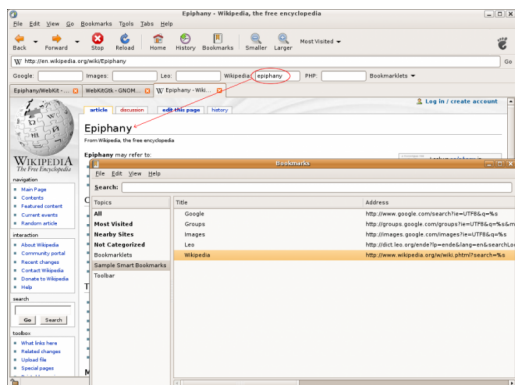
Epiphany - Wikipedia, the free encyclopedia

File Edit View Go Bookmarks Tools Tabs Help

Back Forward Stop Reload Home History Bookmarks Smaller Larger Most Visited

http://en.wikipedia.org/wiki/Epiphany

Go

Google: Images: Leo: Wikipedia: epiphany PHP: Bookmarklets

Epiphany/WebKit - ... WebKitGtk - GNOM... Epiphany - Wiki...

article discussion edit this page history

Log in / create account

Epiphany

From Wikipedia, the free encyclopedia

Epiphany may refer to:

WIKIPEDIA
The Free Encyclopedia

navigation
Main Page
Contents
Featured content
Current events
Random article

interaction
About Wikipedia
Community portal
Recent changes
Contact Wikipedia
Donate to Wikipedia
Help

search
Go Search

toolbox
What links here
Related changes
Upload file
Special pages

Bookmarks

File Edit View Help

Search:

| Topics | Title | Address |
|---|---|---|
| All | Google | http://www.google.com/search?ie=UTF8&q=%s |
| Most Visited | Groups | http://groups.google.com/groups?ie=UTF8&q=%s&m |
| Nearby Sites | Images | http://images.google.com/images?ie=UTF8&q=%s |
| Not Categorized | Leo | http://dict.leo.org/ende?lp=ende&lang=en&searchLo |
| Bookmarklets | Wikipedia | http://www.wikipedia.org/w/wiki.phtml?search=%s |
| Sample Smart Bookmarks | | |
| Toolbar | | |